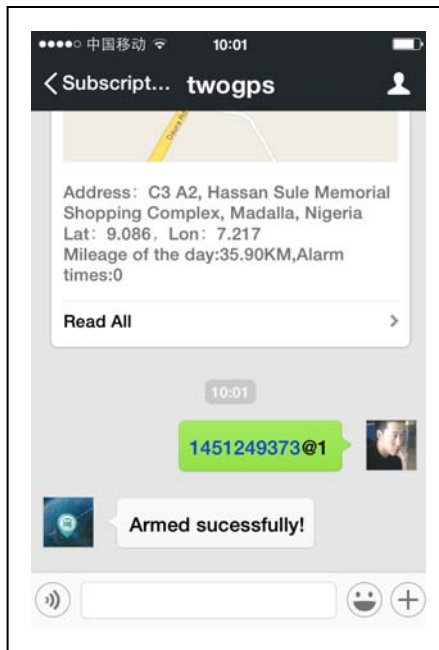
●●●●○ 中国移动 10:01

< Subscript... twogps

Address: C3 A2, Hassan Sule Memorial Shopping Complex, Madalla, Nigeria
Lat: 9.086, Lon: 7.217
Mileage of the day:35.90KM,Alarm times:0

Read All

10:01

1451249373@1

Armed sucessfully!